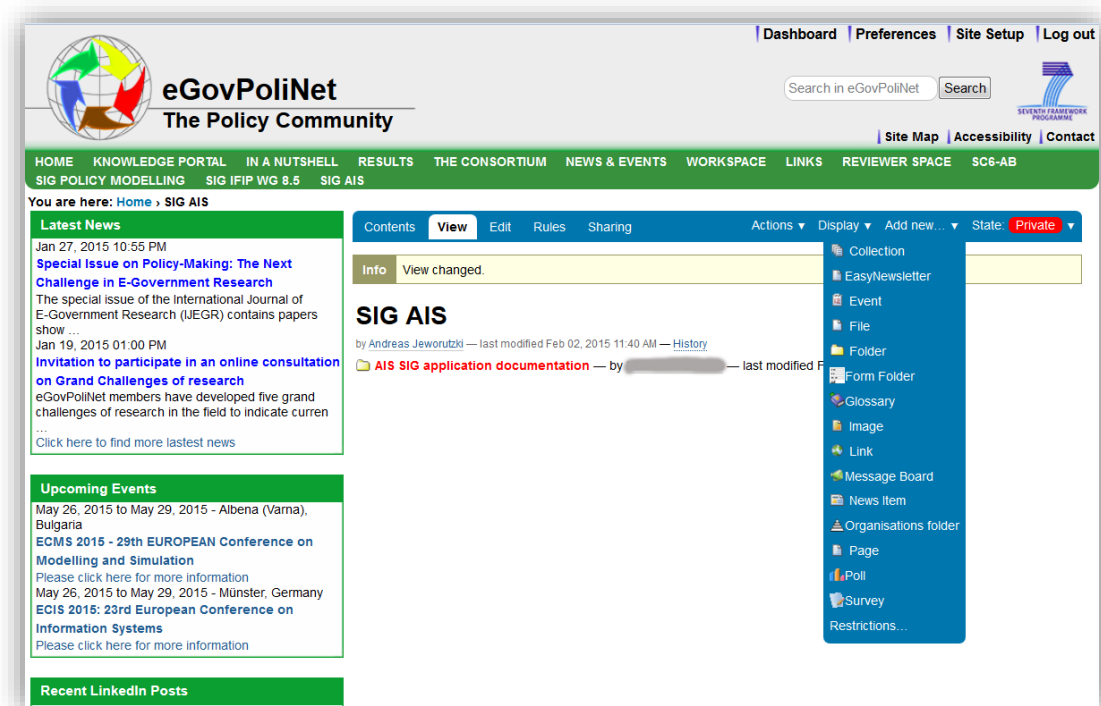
Dashboard | Preferences | Site Setup | Log out

eGovPoliNet
The Policy Community

Search in eGovPoliNet | Search

SEVENTH FRAMEWORK PROGRAMME

Site Map | Accessibility | Contact

HOME | KNOWLEDGE PORTAL | IN A NUTSHELL | RESULTS | THE CONSORTIUM | NEWS & EVENTS | WORKSPACE | LINKS | REVIEWER SPACE | SC6-AB | SIG POLICY MODELLING | SIG IFIP WG 8.5 | SIG AIS

You are here: Home › SIG AIS

Latest News

Jan 27, 2015 10:55 PM
Special Issue on Policy-Making: The Next Challenge in E-Government Research
The special issue of the International Journal of E-Government Research (IJEGR) contains papers show ...
Jan 19, 2015 01:00 PM
Invitation to participate in an online consultation on Grand Challenges of research
eGovPoliNet members have developed five grand challenges of research in the field to indicate curren ...
Click here to find more lastest news

Upcoming Events

May 26, 2015 to May 29, 2015 - Albena (Varna), Bulgaria
ECMS 2015 - 29th EUROPEAN Conference on Modelling and Simulation
Please click here for more information
May 26, 2015 to May 29, 2015 - Münster, Germany
ECIS 2015: 23rd European Conference on Information Systems
Please click here for more information

Recent LinkedIn Posts

Contents | View | Edit | Rules | Sharing | Actions ▾ | Display ▾ | Add new... ▾ | State: Private ▾

Info | View changed.

SIG AIS

by Andreas Jeworutzki — last modified Feb 02, 2015 11:40 AM — History

AIS SIG application documentation — by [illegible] — last modified F

Collection
EasyNewsletter
Event
File
Folder
Form Folder
Glossary
Image
Link
Message Board
News Item
Organisations folder
Page
Poll
Survey
Restrictions...